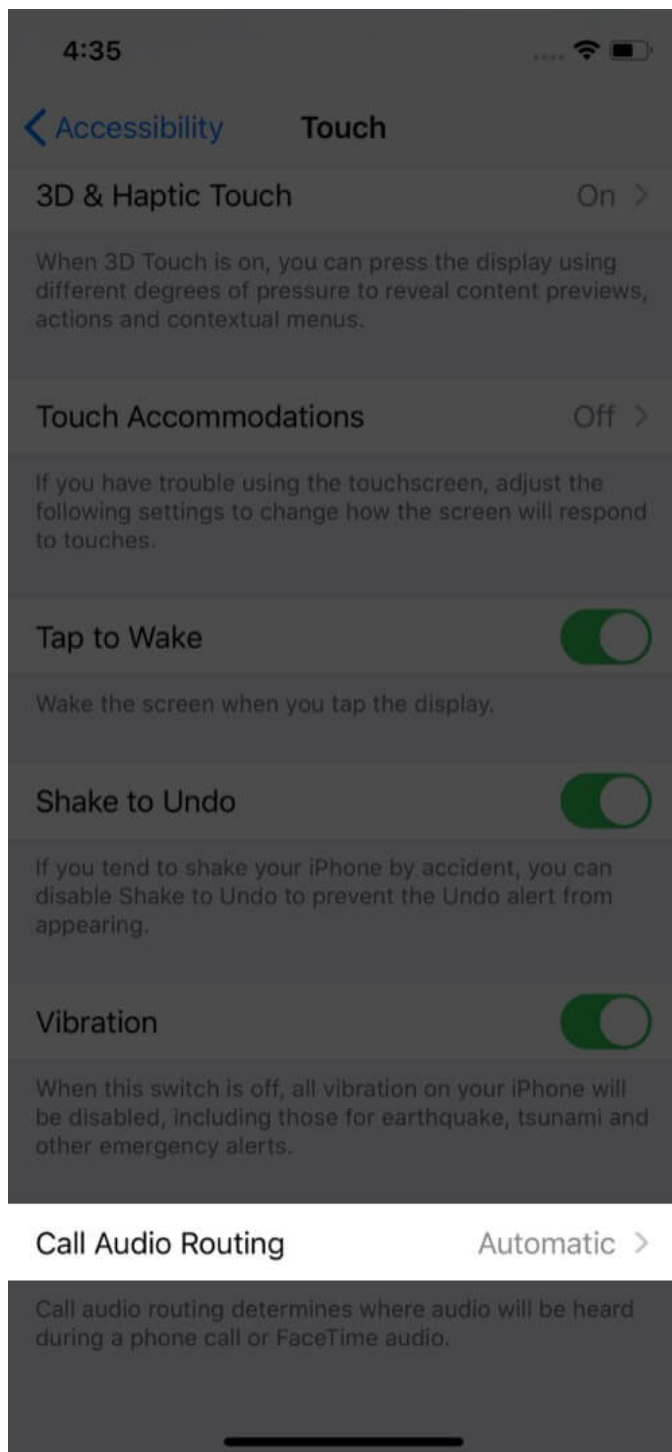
4:35

Accessibility Touch

3D & Haptic Touch On

When 3D Touch is on, you can press the display using different degrees of pressure to reveal content previews, actions and contextual menus.

Touch Accommodations Off

If you have trouble using the touchscreen, adjust the following settings to change how the screen will respond to touches.

Tap to Wake

Wake the screen when you tap the display.

Shake to Undo

If you tend to shake your iPhone by accident, you can disable Shake to Undo to prevent the Undo alert from appearing.

Vibration

When this switch is off, all vibration on your iPhone will be disabled, including those for earthquake, tsunami and other emergency alerts.

Call Audio Routing Automatic

Call audio routing determines where audio will be heard during a phone call or FaceTime audio.